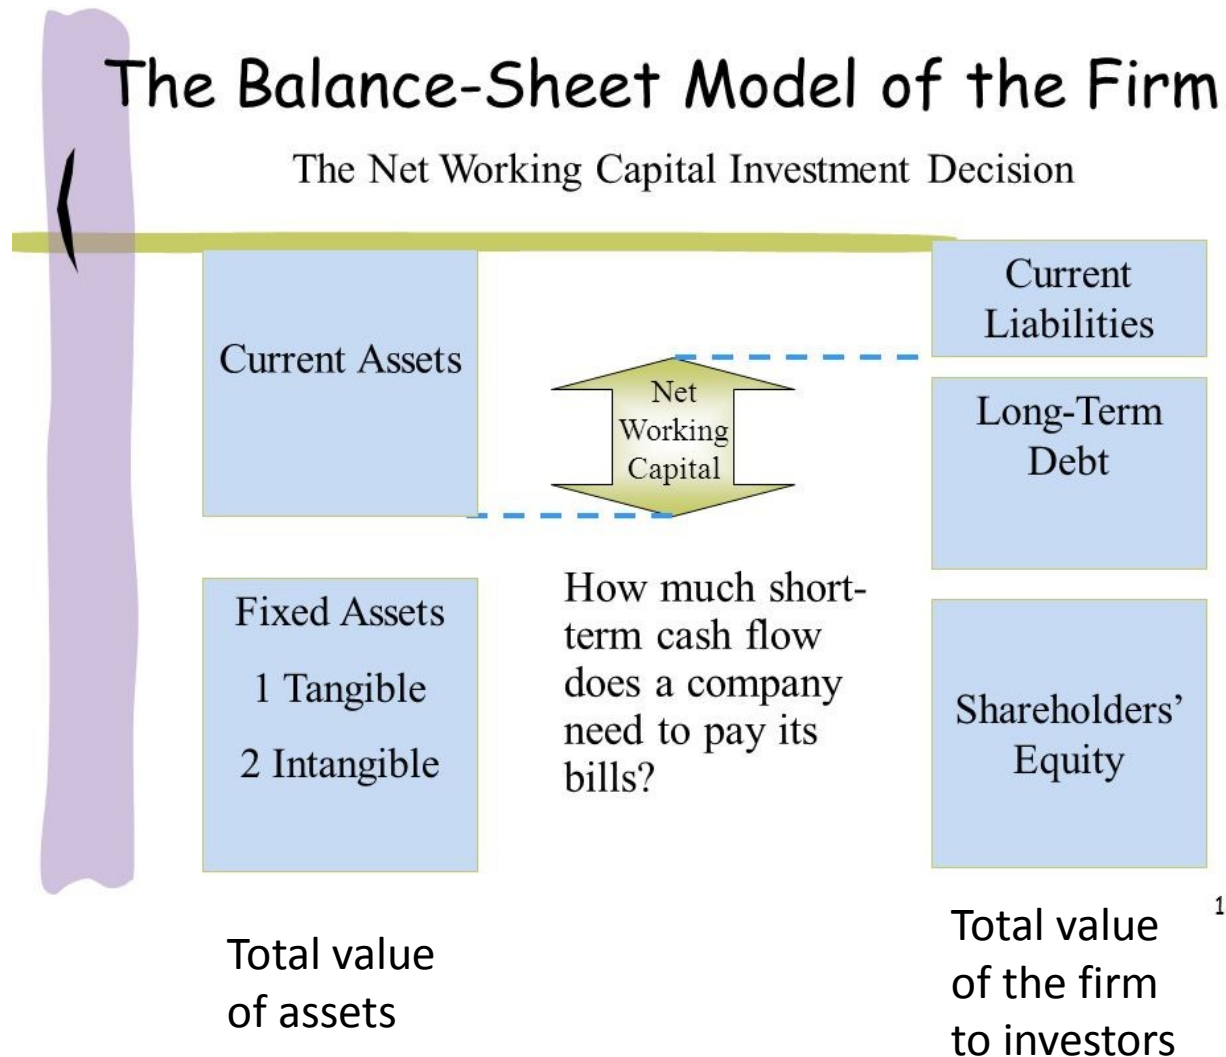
The Balance-Sheet Model of the Firm

The Net Working Capital Investment Decision

Current Assets

Net Working Capital

Current Liabilities

Long-Term Debt

Fixed Assets

1 Tangible

2 Intangible

How much short-term cash flow does a company need to pay its bills?

Shareholders' Equity

1

Total value of assets

Total value of the firm to investors